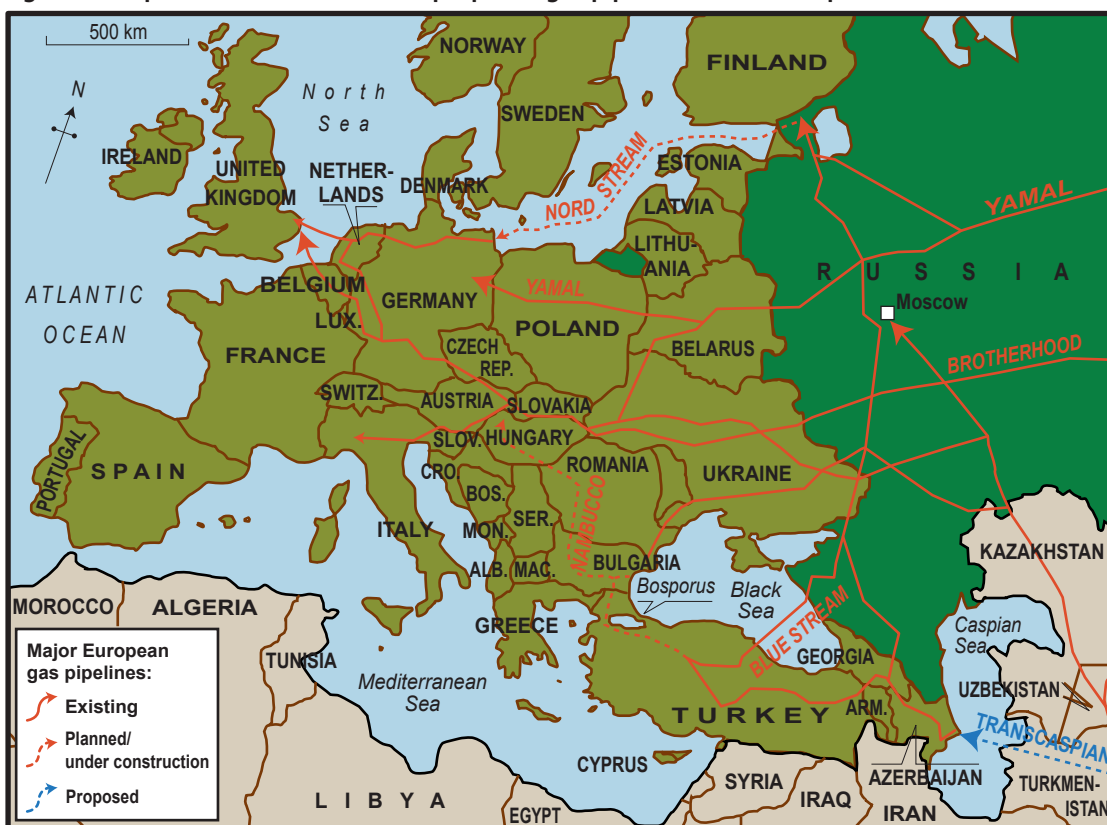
500 km

N

North Sea

NORWAY

FINLAND

SWEDEN

IRELAND

UNITED KINGDOM

NETHERLANDS

DENMARK

NORD STREAM

ESTONIA

LATVIA

LITHUANIA

YAMAL

RUSSIA

ATLANTIC OCEAN

BELGIUM

GERMANY

YAMAL

POLAND

Moscow

LUX.

FRANCE

CZECH REP.

BELARUS

BROTHERHOOD

SWITZ.

AUSTRIA

SLOVAKIA

SLOV.

HUNGARY

PORTUGAL

SPAIN

CRO.

ROMANIA

UKRAINE

BOS.

NABUCCO

SER.

ITALY

MON.

KAZAKHSTAN

ALB.

MAC.

BULGARIA

Bosporus

Black Sea

MOROCCO

ALGERIA

GREECE

BLUE STREAM

Caspian Sea

GEORGIA

Major European gas pipelines:

Existing

Planned/ under construction

Proposed

TUNISIA

Mediterranean Sea

UZBEKISTAN

TURKEY

ARM.

TRANSCASPIAN

CYPRUS

SYRIA

AZERBAIJAN

TURKMENISTAN

LIBYA

EGYPT

IRAQ

IRAN